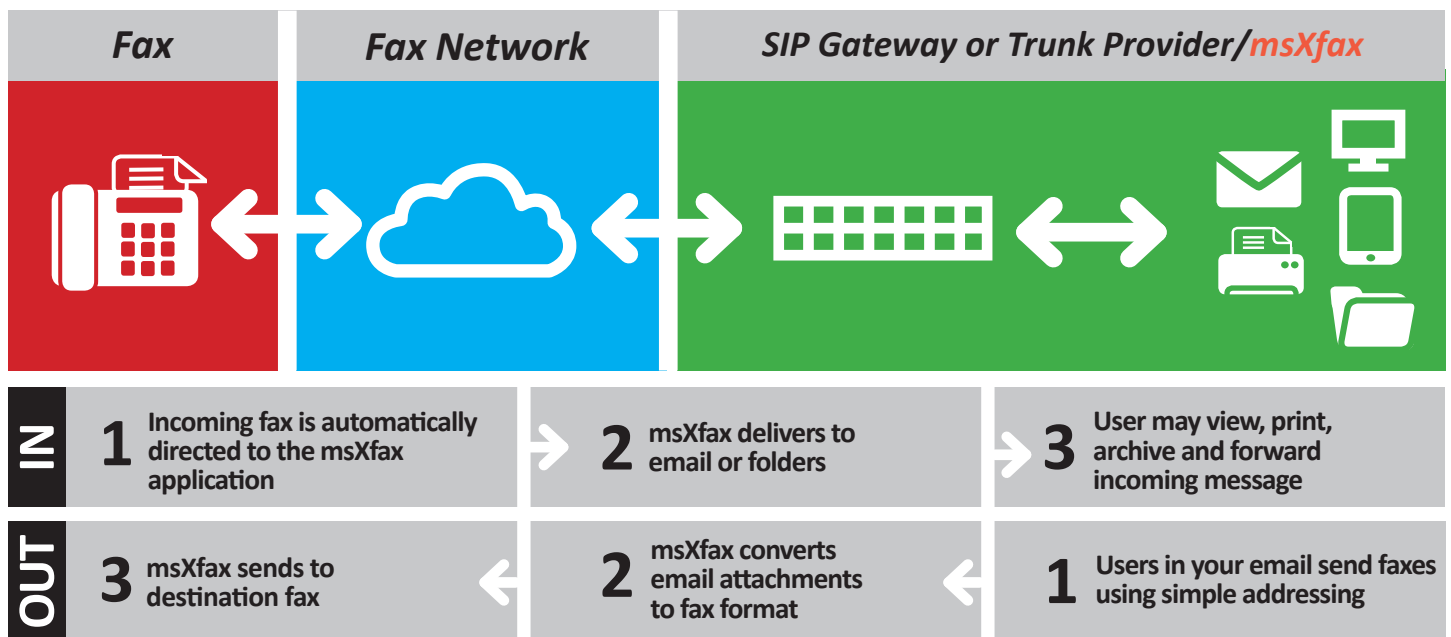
Fax

Fax Network

SIP Gateway or Trunk Provider/msXfax

IN

1 Incoming fax is automatically directed to the msXfax application

2 msXfax delivers to email or folders

3 User may view, print, archive and forward incoming message

OUT

3 msXfax sends to destination fax

2 msXfax converts email attachments to fax format

1 Users in your email send faxes using simple addressing